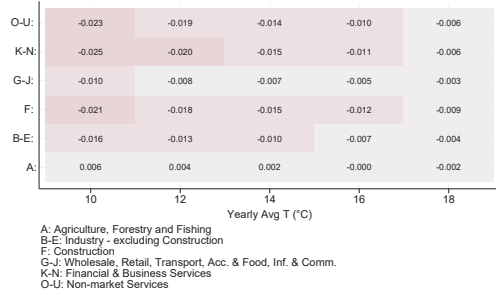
| | 10 | 12 | 14 | 16 | 18 |
|---|---|---|---|---|---|
| O-U: | -0.023 | -0.019 | -0.014 | -0.010 | -0.006 |
| K-N: | -0.025 | -0.020 | -0.015 | -0.011 | -0.006 |
| G-J: | -0.010 | -0.008 | -0.007 | -0.005 | -0.003 |
| F: | -0.021 | -0.018 | -0.015 | -0.012 | -0.009 |
| B-E: | -0.016 | -0.013 | -0.010 | -0.007 | -0.004 |
| A: | 0.006 | 0.004 | 0.002 | -0.000 | -0.002 |

Yearly Avg T (°C)

A: Agriculture, Forestry and Fishing
B-E: Industry - excluding Construction
F: Construction
G-J: Wholesale, Retail, Transport, Acc. & Food, Inf. & Comm.
K-N: Financial & Business Services
O-U: Non-market Services